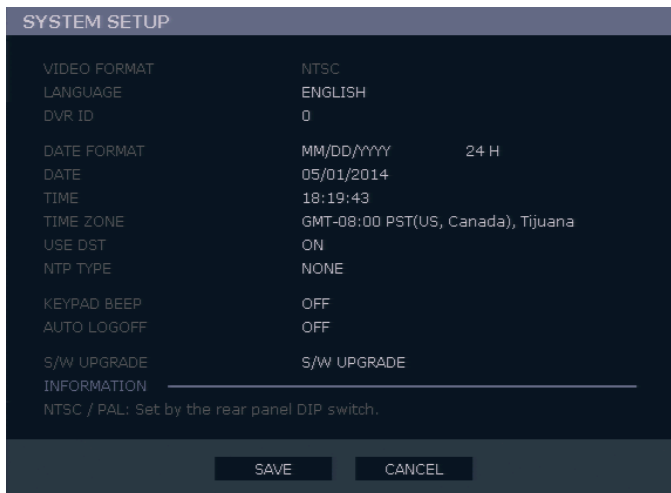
SYSTEM SETUP

VIDEO FORMAT NTSC
LANGUAGE ENGLISH
DVR ID 0

DATE FORMAT MM/DD/YYYY 24 H
DATE 05/01/2014
TIME 18:19:43
TIME ZONE GMT-08:00 PST(US, Canada), Tijuana
USE DST ON
NTP TYPE NONE

KEYPAD BEEP OFF
AUTO LOGOFF OFF

S/W UPGRADE S/W UPGRADE
INFORMATION
NTSC / PAL: Set by the rear panel DIP switch.

SAVE CANCEL